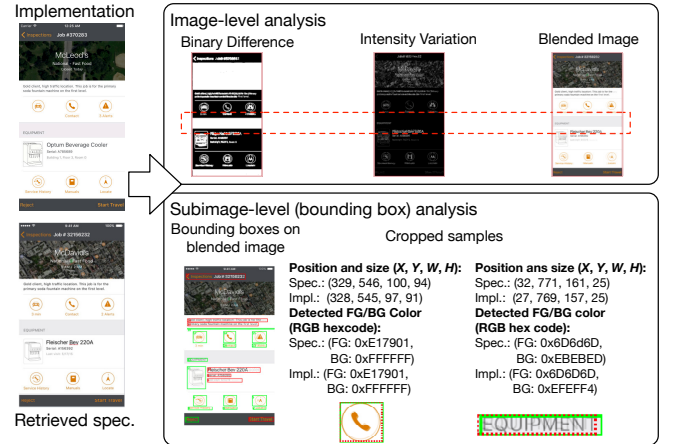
Implementation

11:25 AM

Inspections Job #370263

McLeod's

Seafood - Fast Food

Sold client, high traffic location. This job is for the primary soda fountain machine on the first level.

Call

Contact

3 Alerts

EQUIPMENT

Optum Beverage Cooler

Service History

Manuals

Locate

Reject

Start Travel

Job # 32196232

McDavids

Sold client, high traffic location. This job is for the primary soda fountain machine on the first level.

EQUIPMENT

Fleischer Bev 220A

Service History

Manuals

Locate

Reject

START TRAVEL

Retrieved spec.

Image-level analysis

Binary Difference

Intensity Variation

Blended Image

Subimage-level (bounding box) analysis

Bounding boxes on blended image

Cropped samples

Position and size (*X*, *Y*, *W*, *H*):
Spec.: (329, 546, 100, 94)
Impl.: (328, 545, 97, 91)
Detected FG/BG Color (RGB hexcode):
Spec.: (FG: 0xE17901, BG: 0xFFFFFF)
Impl.: (FG: 0xE17901, BG: 0xFFFFFF)

Position ans size (*X*, *Y*, *W*, *H*):
Spec.: (32, 771, 161, 25)
Impl.: (27, 769, 157, 25)
Detected FG/BG color (RGB hex code):
Spec.: (FG: 0x6D6d6D, BG: 0xEBEBED)
Impl.: (FG: 0x6D6D6D, BG: 0xEFEFF4)

EQUIPMENT